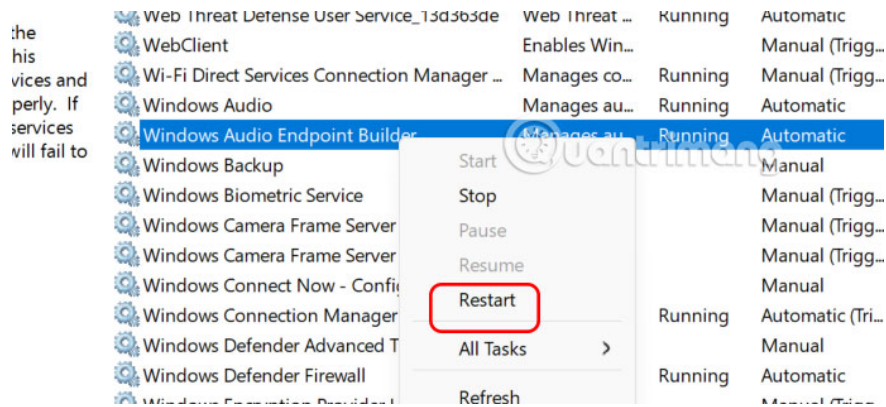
the
his
vices and
perly. If
services
will fail to

| | | | |
|---|---|---|---|
| Web Threat Defense User Service_13d363de | Web Threat ... | Running | Automatic |
| WebClient | Enables Win... | | Manual (Trigg... |
| Wi-Fi Direct Services Connection Manager ... | Manages co... | Running | Manual (Trigg... |
| Windows Audio | Manages au... | Running | Automatic |
| Windows Audio Endpoint Builder | Manages au... | Running | Automatic |
| Windows Backup | | | Manual |
| Windows Biometric Service | | | Manual (Trigg... |
| Windows Camera Frame Server | | | Manual (Trigg... |
| Windows Camera Frame Server | | | Manual (Trigg... |
| Windows Connect Now - Confi | | | Manual |
| Windows Connection Manager | | Running | Automatic (Tri... |
| Windows Defender Advanced T | | | Manual |
| Windows Defender Firewall | | Running | Automatic |
| Windows Encryption Provider | | | Manual (Trigg... |

Start
Stop
Pause
Resume
Restart
All Tasks >
Refresh

quantrimang